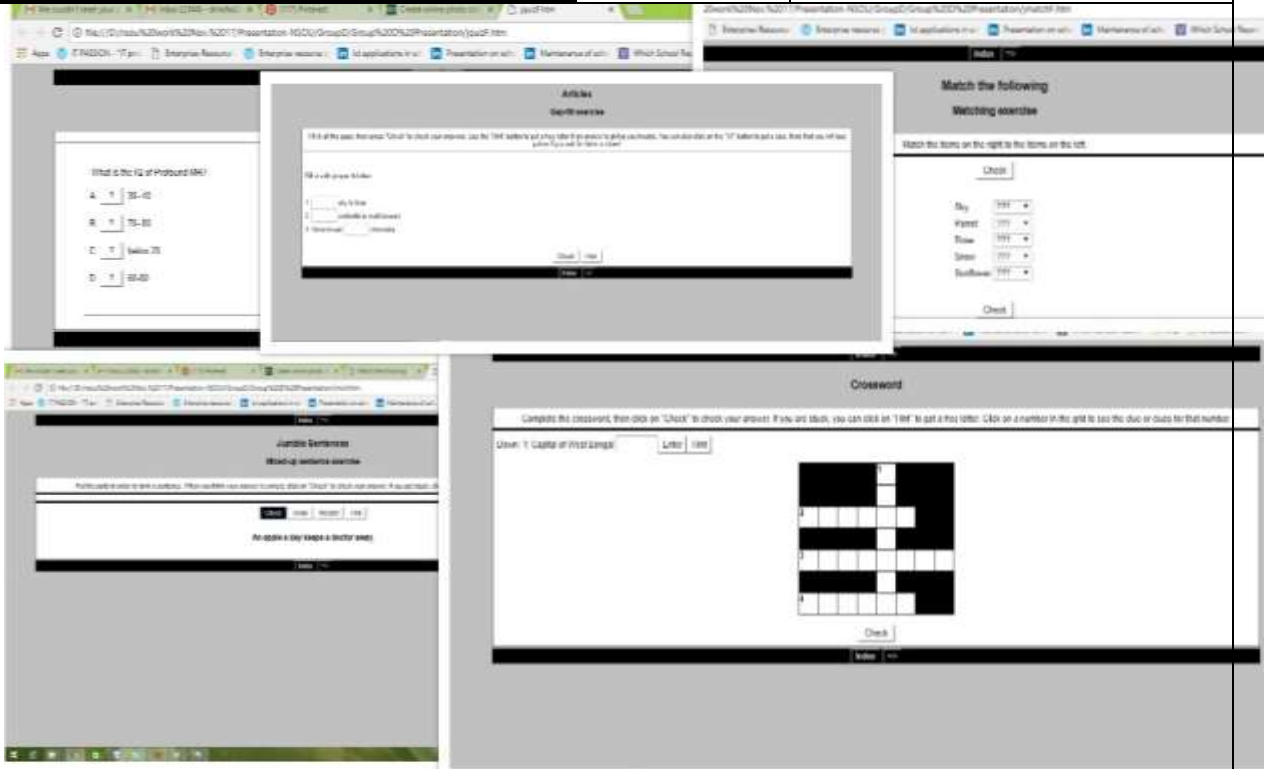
What is the IQ of Profound MR?

A. ? 35-40

B. ? 75-80

C. ? below 20

D. ? 60-80

Articles

Gap-fill exercise

Fill in all the gaps, then press "Check" to check your answers. Use the "Hint" button to get a free letter if an answer is giving you trouble. You can also click on the "[?]" button to get a clue. Note that you will lose points if you ask for hints or clues!

Fill in with proper Articles

1. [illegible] sky is blue

2. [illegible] umbrella is multicolored

3. Shruti is an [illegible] University

Check Hint

Index

Match the following

Matching exercise

Match the items on the right to the items on the left.

Check

Sky ???

Parrot ???

Rose ???

Snow ???

Sunflower ???

Check

Jumble Sentences

Mixed-up sentence exercise

Check Undo Restart Hint

An apple a day keeps a doctor away

Index

Crossword

Complete the crossword, then click on "Check" to check your answer. If you are stuck, you can click on "Hint" to get a free letter. Click on a number in the grid to see the clue or clues for that number.

Down: 1: Capital of West Bengal Enter Hint

1
2
3
4

Check

Index